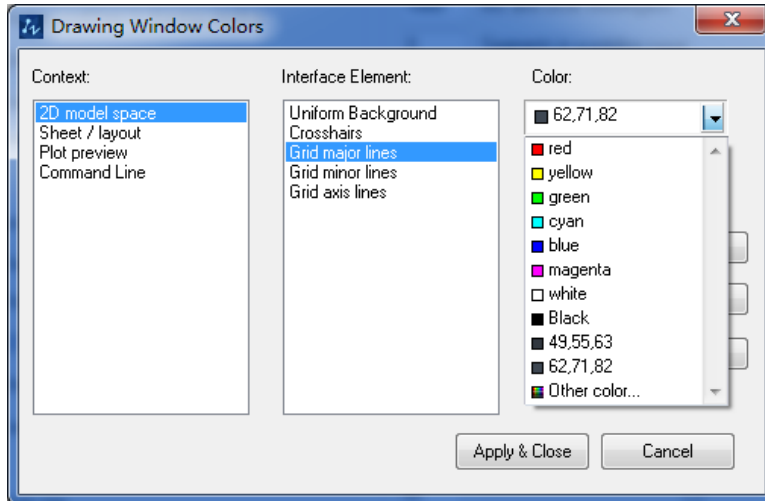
Drawing Window Colors

Context:

2D model space
Sheet / layout
Plot preview
Command Line

Interface Element:

Uniform Background
Crosshairs
Grid major lines
Grid minor lines
Grid axis lines

Color:

62,71,82

red
yellow
green
cyan
blue
magenta
white
Black
49,55,63
62,71,82
Other color...

Apply & Close

Cancel